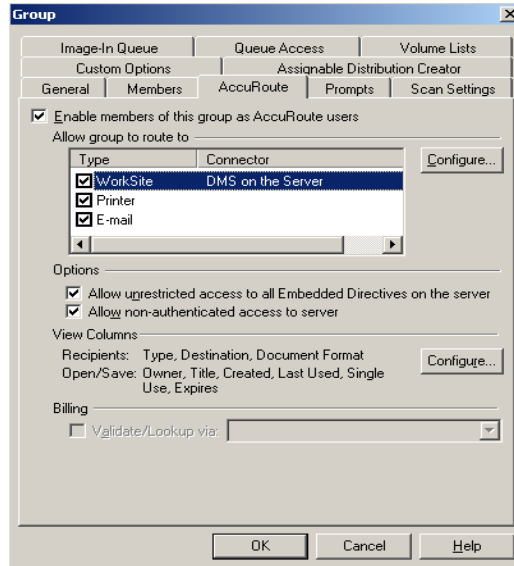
Group

Image-In Queue | Queue Access | Volume Lists
Custom Options | Assignable Distribution Creator
General | Members | AccuRoute | Prompts | Scan Settings

Enable members of this group as AccuRoute users

Allow group to route to

| Type | Connector |
|---|---|
| WorkSite | DMS on the Server |
| Printer | |
| E-mail | |

Configure...

Options

Allow unrestricted access to all Embedded Directives on the server
Allow non-authenticated access to server

View Columns

Recipients: Type, Destination, Document Format
Open/Save: Owner, Title, Created, Last Used, Single Use, Expires

Configure...

Billing

Validate/Lookup via:

OK | Cancel | Help